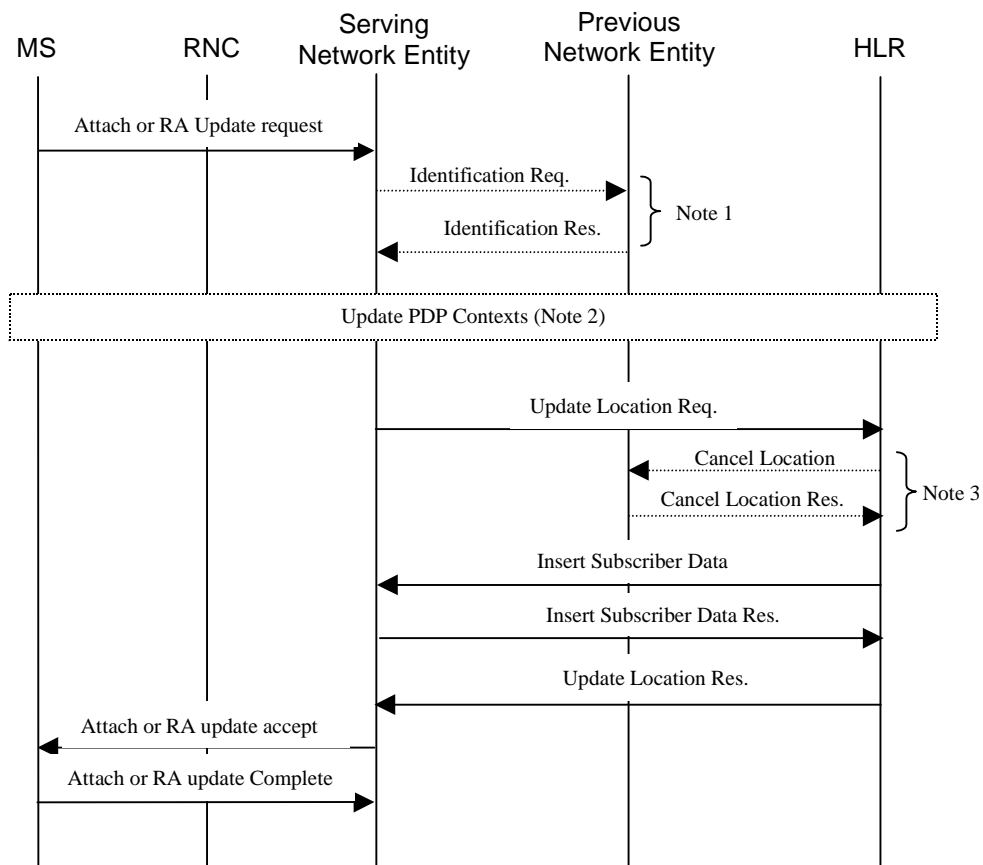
MS

RNC

Serving Network Entity

Previous Network Entity

HLR

Attach or RA Update request

Identification Req.

Identification Res.

Note 1

Update PDP Contexts (Note 2)

Update Location Req.

Cancel Location

Cancel Location Res.

Note 3

Insert Subscriber Data

Insert Subscriber Data Res.

Update Location Res.

Attach or RA update accept

Attach or RA update Complete